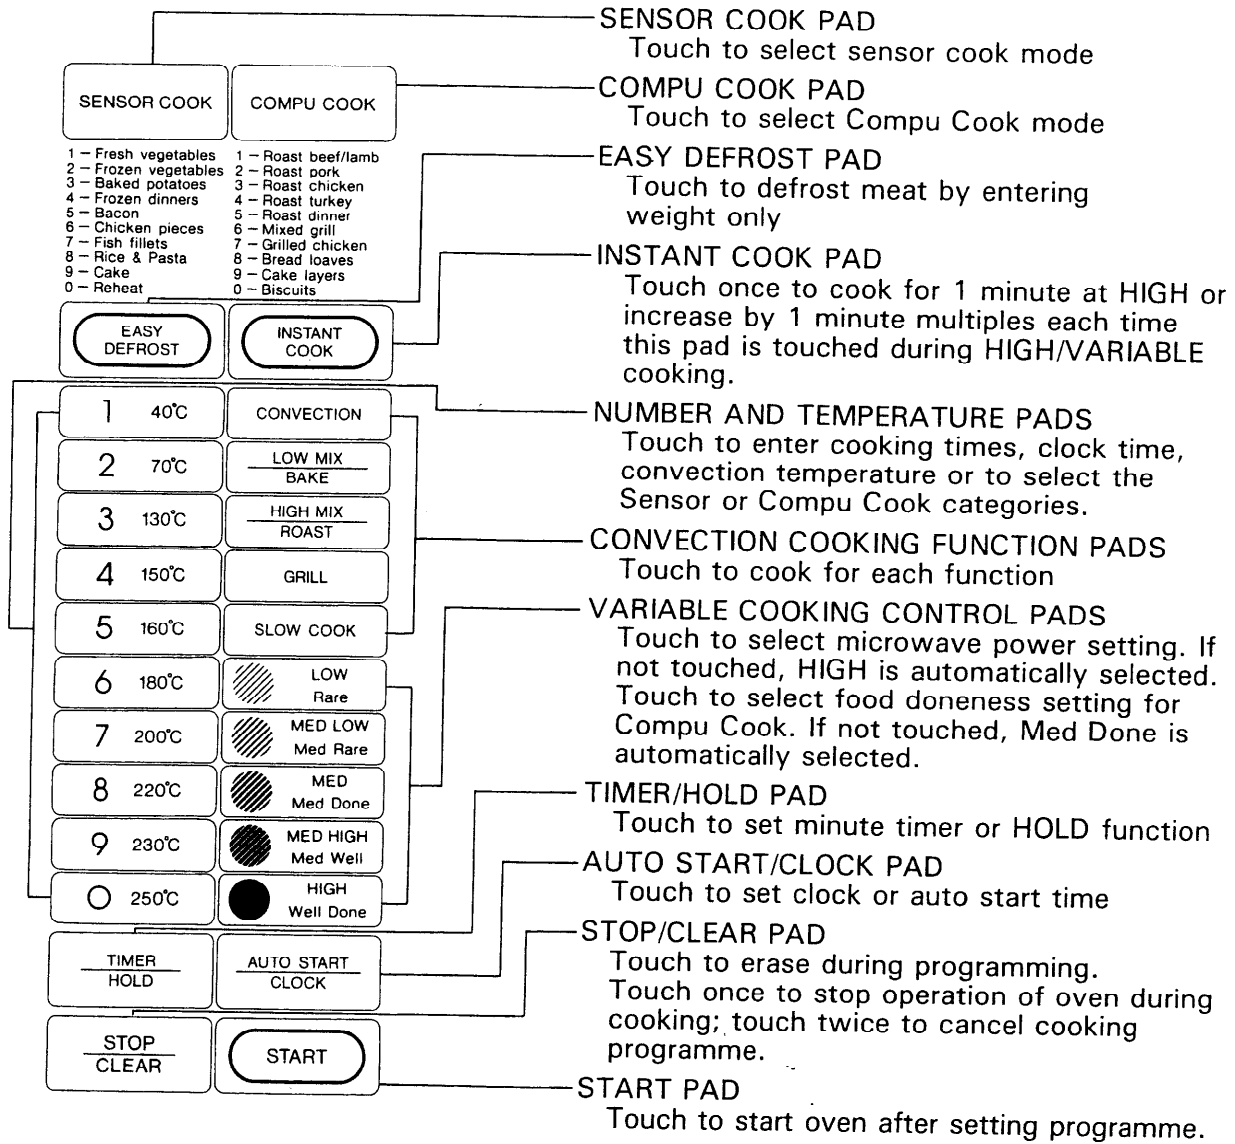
SENSOR COOK | COMPU COOK

1 – Fresh vegetables
2 – Frozen vegetables
3 – Baked potatoes
4 – Frozen dinners
5 – Bacon
6 – Chicken pieces
7 – Fish fillets
8 – Rice & Pasta
9 – Cake
0 – Reheat

1 – Roast beef/lamb
2 – Roast pork
3 – Roast chicken
4 – Roast turkey
5 – Roast dinner
6 – Mixed grill
7 – Grilled chicken
8 – Bread loaves
9 – Cake layers
0 – Biscuits

EASY DEFROST | INSTANT COOK

1 40°C | CONVECTION
2 70°C | LOW MIX BAKE
3 130°C | HIGH MIX ROAST
4 150°C | GRILL
5 160°C | SLOW COOK
6 180°C | LOW Rare
7 200°C | MED LOW Med Rare
8 220°C | MED Med Done
9 230°C | MED HIGH Med Well
0 250°C | HIGH Well Done

TIMER HOLD | AUTO START CLOCK

STOP CLEAR | START

SENSOR COOK PAD
Touch to select sensor cook mode

COMPU COOK PAD
Touch to select Compu Cook mode

EASY DEFROST PAD
Touch to defrost meat by entering weight only

INSTANT COOK PAD
Touch once to cook for 1 minute at HIGH or increase by 1 minute multiples each time this pad is touched during HIGH/VARIABLE cooking.

NUMBER AND TEMPERATURE PADS
Touch to enter cooking times, clock time, convection temperature or to select the Sensor or Compu Cook categories.

CONVECTION COOKING FUNCTION PADS
Touch to cook for each function

VARIABLE COOKING CONTROL PADS
Touch to select microwave power setting. If not touched, HIGH is automatically selected. Touch to select food doneness setting for Compu Cook. If not touched, Med Done is automatically selected.

TIMER/HOLD PAD
Touch to set minute timer or HOLD function

AUTO START/CLOCK PAD
Touch to set clock or auto start time

STOP/CLEAR PAD
Touch to erase during programming.
Touch once to stop operation of oven during cooking; touch twice to cancel cooking programme.

START PAD
Touch to start oven after setting programme.